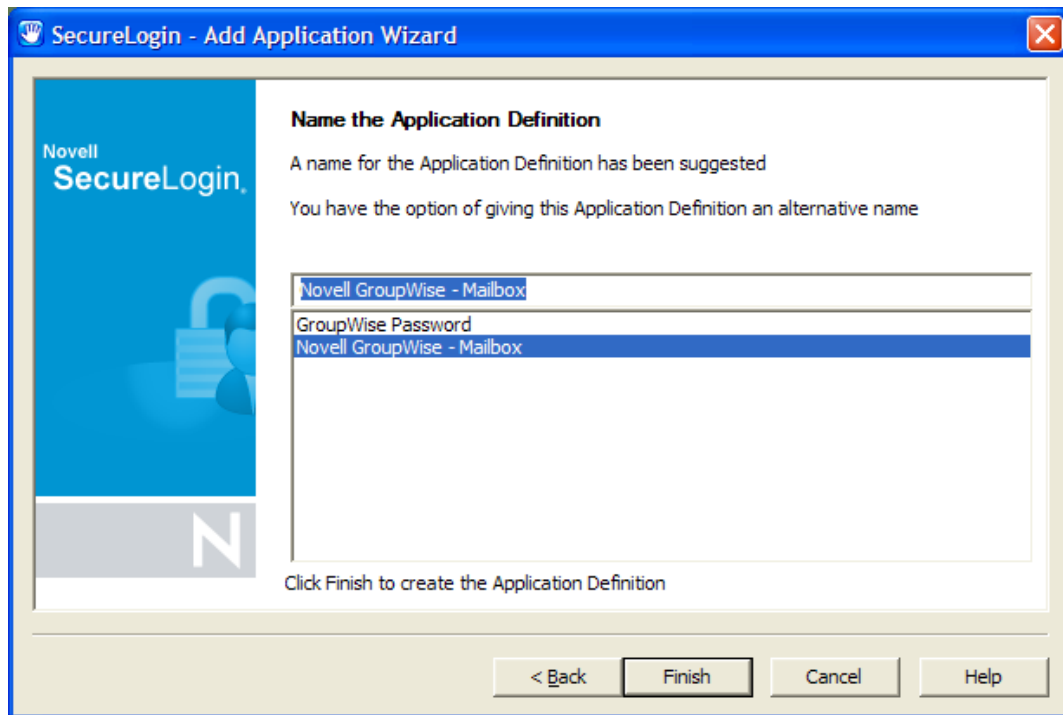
SecureLogin - Add Application Wizard

Novell
SecureLogin.

N

Name the Application Definition

A name for the Application Definition has been suggested

You have the option of giving this Application Definition an alternative name

Novell GroupWise - Mailbox

GroupWise Password
Novell GroupWise - Mailbox

Click Finish to create the Application Definition

< Back
Finish
Cancel
Help